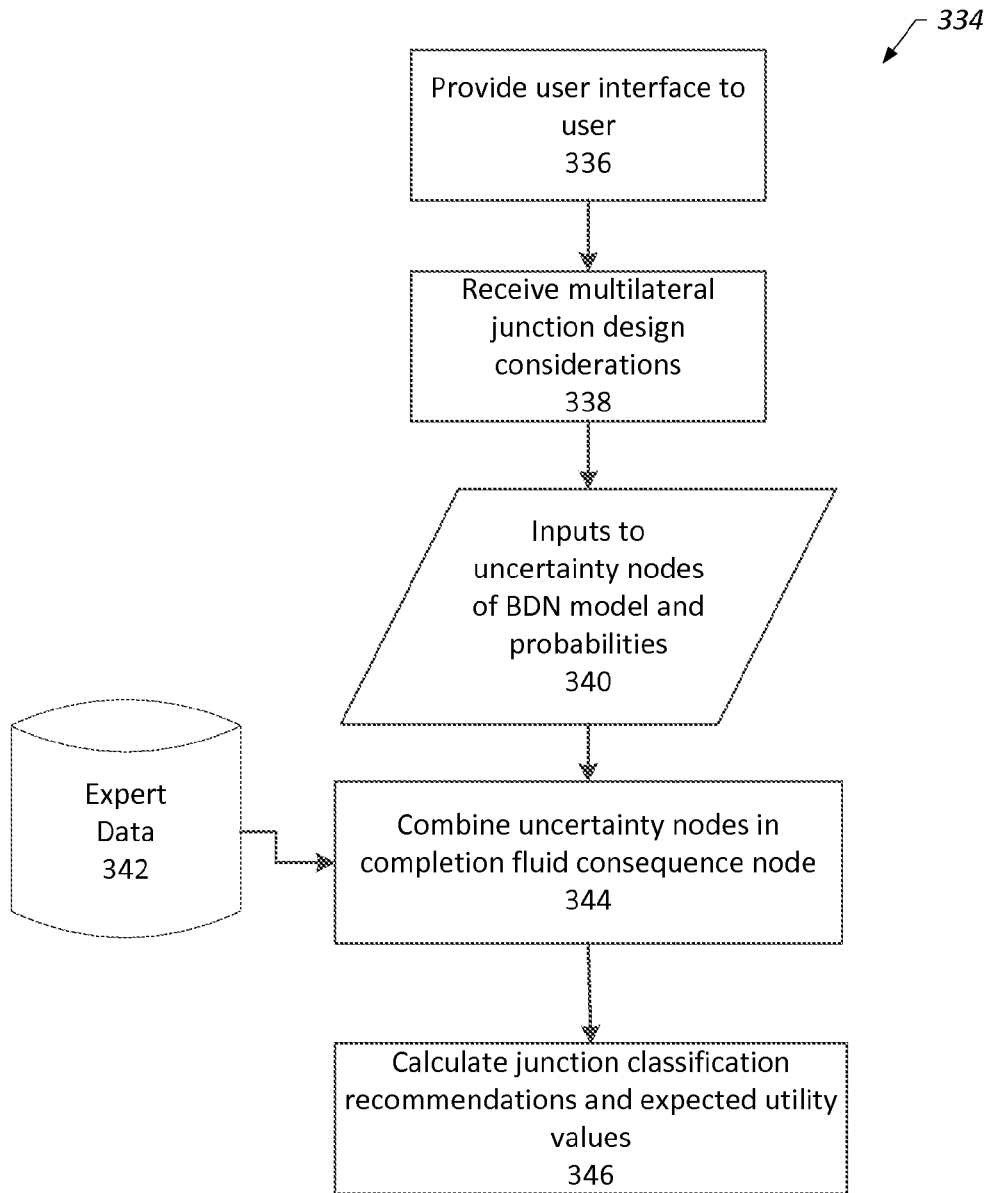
334

Provide user interface to user
336

Receive multilateral junction design considerations
338

Inputs to uncertainty nodes of BDN model and probabilities
340

Expert Data
342

Combine uncertainty nodes in completion fluid consequence node
344

Calculate junction classification recommendations and expected utility values
346